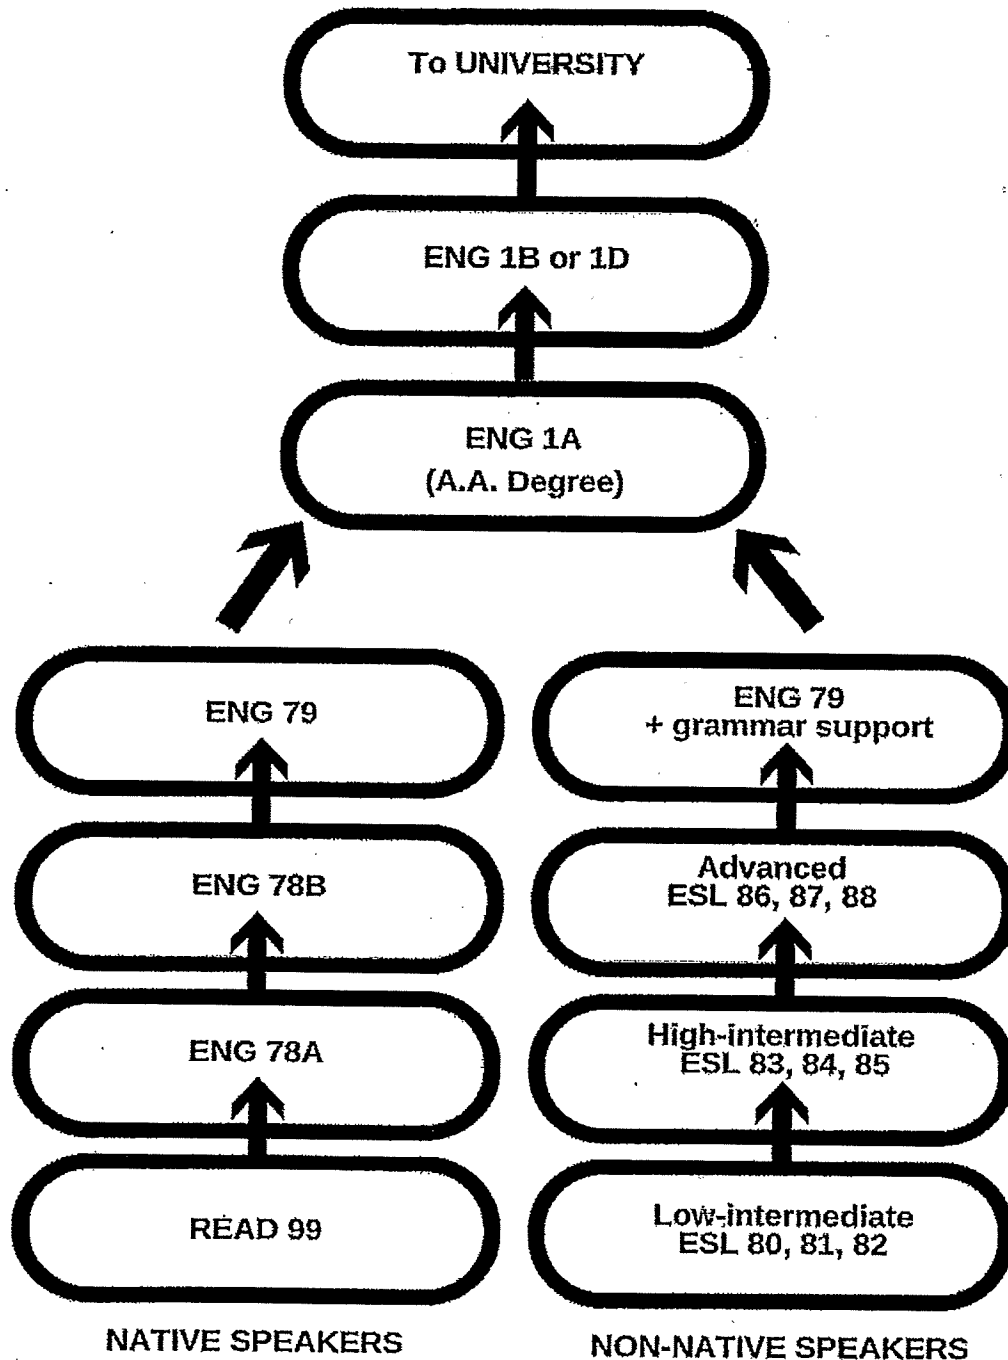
To UNIVERSITY

ENG 1B or 1D

ENG 1A
(A.A. Degree)

ENG 79

ENG 78B

ENG 78A

READ 99

NATIVE SPEAKERS

ENG 79
+ grammar support

Advanced
ESL 86, 87, 88

High-intermediate
ESL 83, 84, 85

Low-intermediate
ESL 80, 81, 82

NON-NATIVE SPEAKERS